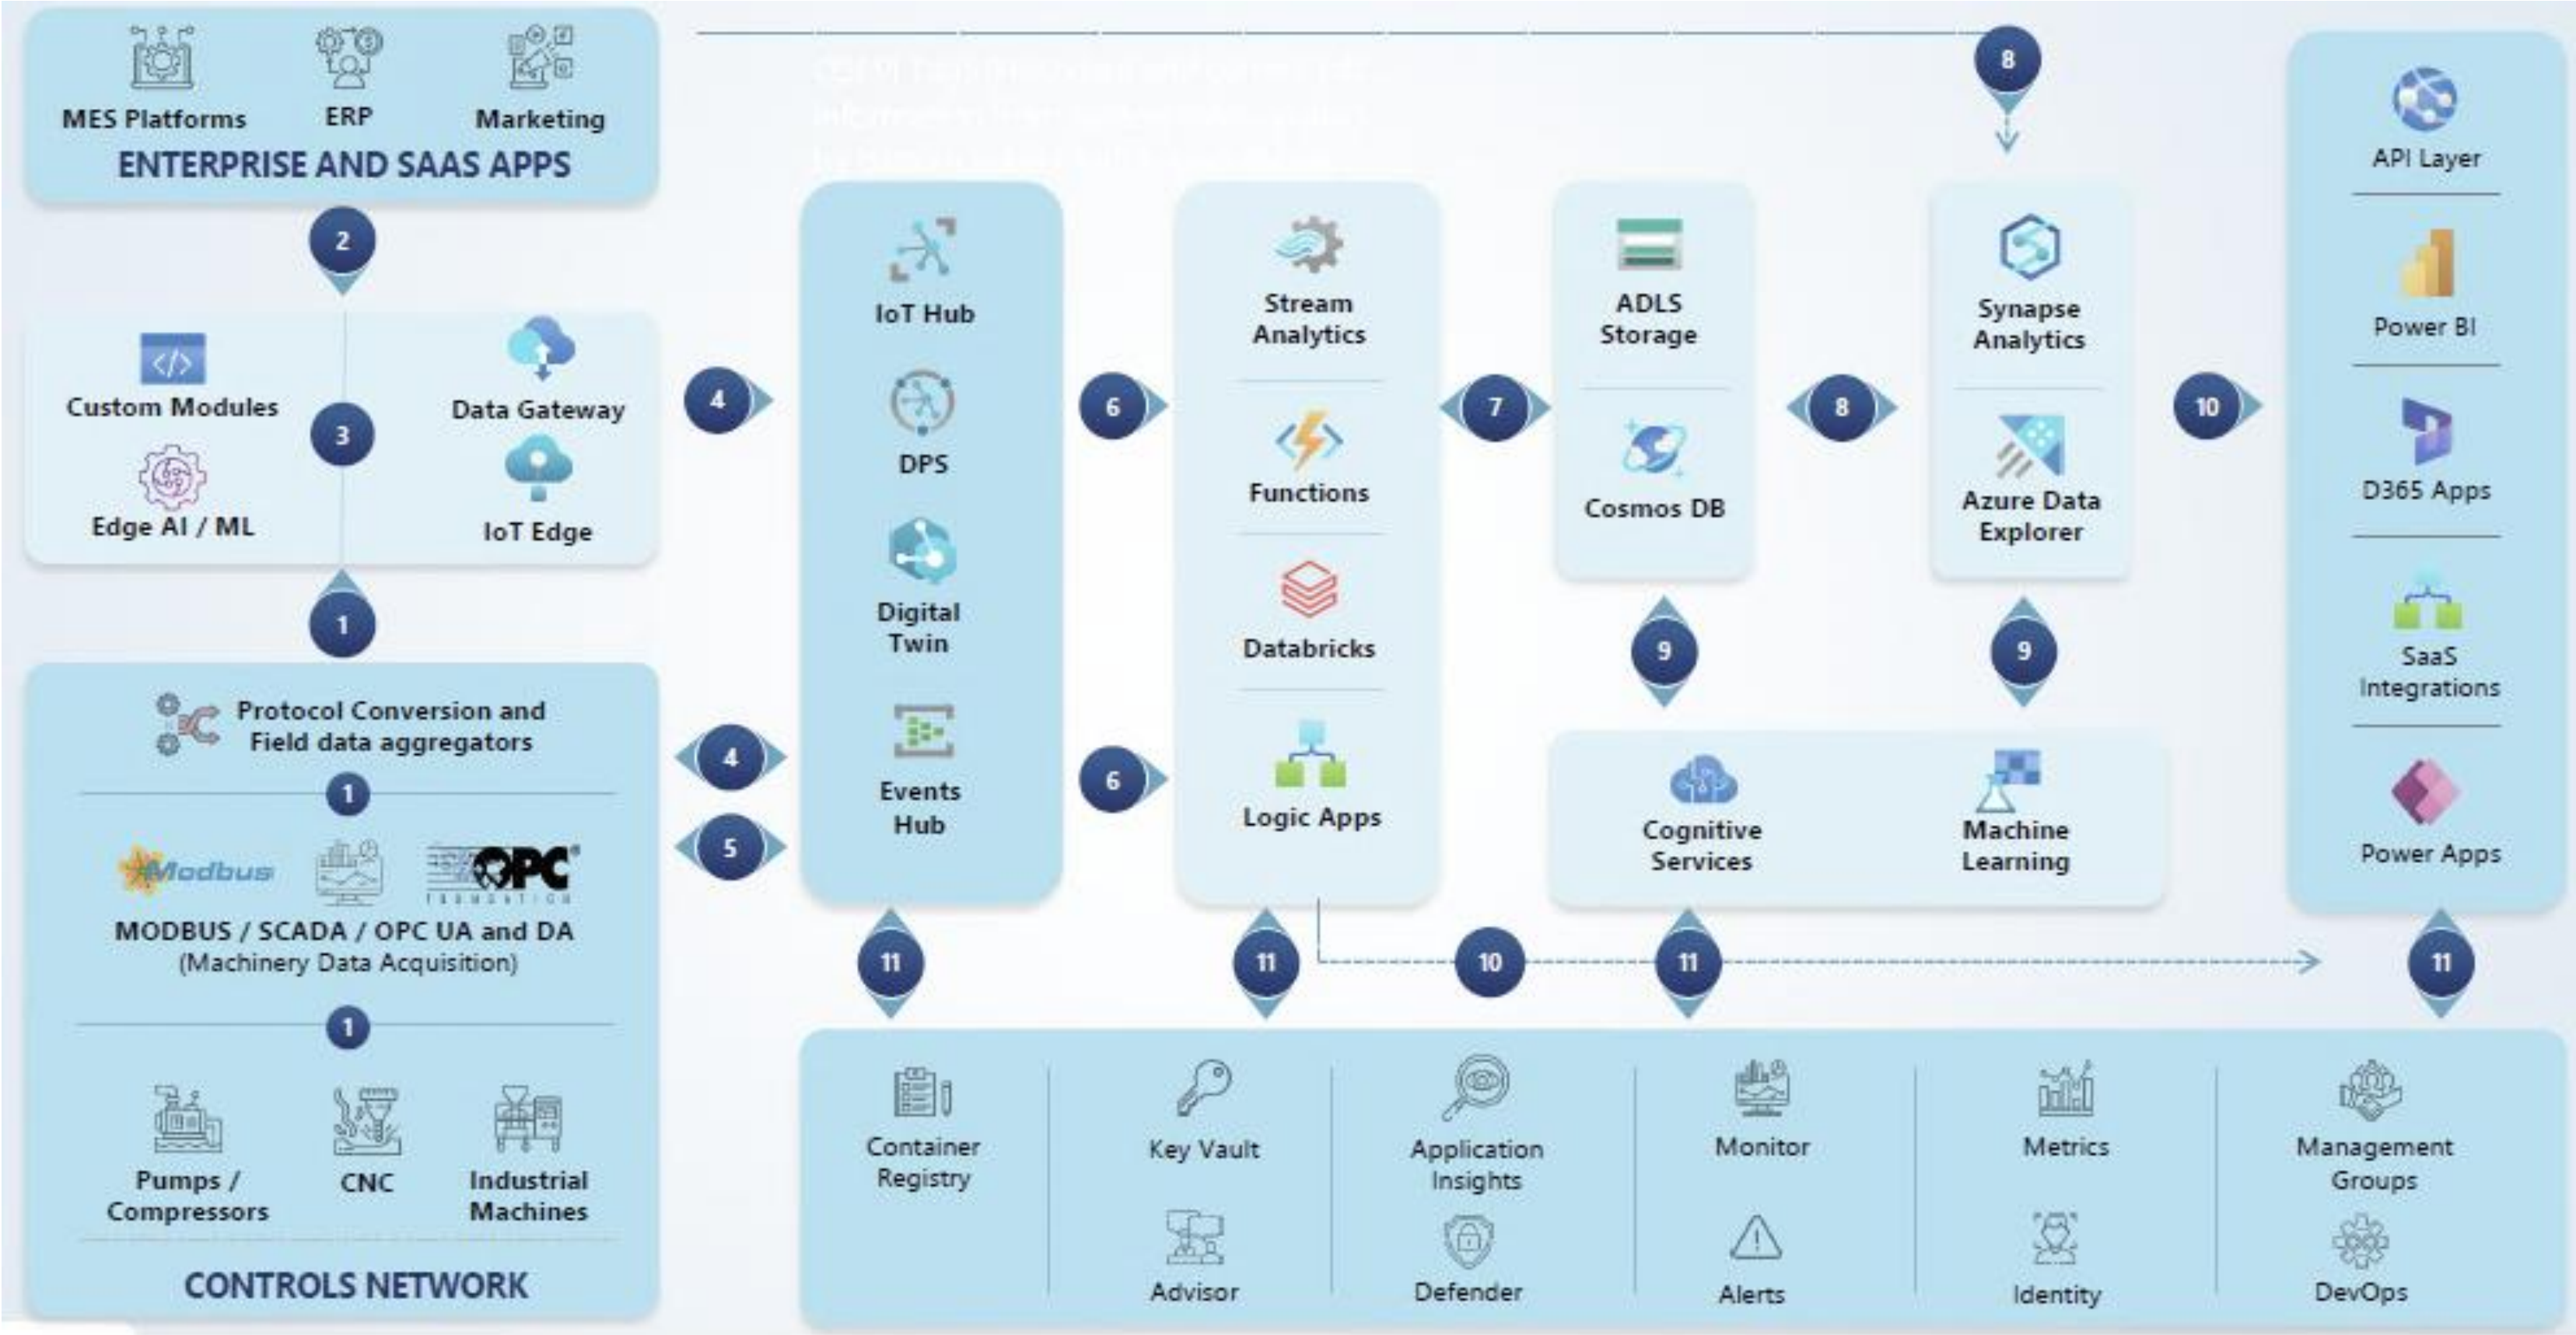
MES Platforms ERP Marketing
ENTERPRISE AND SAAS APPS

2

Custom Modules
3
Data Gateway
Edge AI / ML
IoT Edge

1

Protocol Conversion and Field data aggregators
1
Modbus OPC
MODBUS / SCADA / OPC UA and DA
(Machinery Data Acquisition)
1
Pumps / Compressors
CNC
Industrial Machines
CONTROLS NETWORK

4
4
5

IoT Hub
DPS
Digital Twin
Events Hub

6
6

Stream Analytics
Functions
Databricks
Logic Apps

7

ADLS Storage
Cosmos DB

8
8

Synapse Analytics
Azure Data Explorer

9
9

Cognitive Services
Machine Learning

10

API Layer
Power BI
D365 Apps
SaaS Integrations
Power Apps

11 11 10 11 11

Container Registry
Key Vault
Advisor
Application Insights
Defender
Monitor
Alerts
Metrics
Identity
Management Groups
DevOps